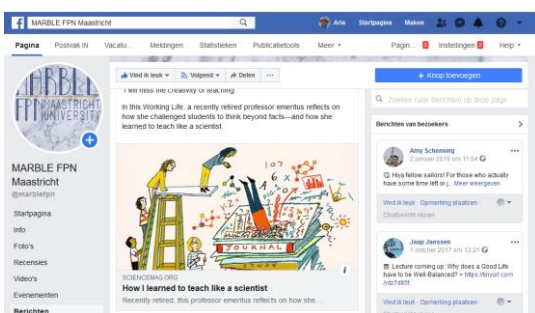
MARBLE FPN Maastricht

Arie Startpagina Maken

Pagina Postvak IN Vacatu... Meldingen Statistieken Publicatietools Meer ▾ Pagin... Instellingen Help ▾

MARBLE FPN MAASTRICHT UNIVERSITY

MARBLE FPN Maastricht
@marblefpn

Startpagina
Info
Foto's
Recensies
Video's
Evenementen
Berichten

Vind ik leuk ▾ Volgend ▾ Delen ...

I will miss the creativity of teaching.

In this Working Life, a recently retired professor emeritus reflects on how she challenged students to think beyond facts—and how she learned to teach like a scientist.

JOURNAL

SCIENCEMAG.ORG
How I learned to teach like a scientist
Recently retired, this professor emeritus reflects on how she...

+ Knop toevoegen

Zoeken naar berichten op deze pagina

Berichten van bezoekers

Amy Schenning
2 januari 2018 om 11:54
Hiya fellow sailors! For those who actually have some time left or... Meer weergeven

Vind ik leuk Opmerking plaatsen
Chatbericht sturen

Jaap Janssen
1 oktober 2017 om 13:21
Lecture coming up: Why does a Good Life have to be Well-Balanced? = https://tinyurl.com/ydz7d85f

Vind ik leuk Opmerking plaatsen